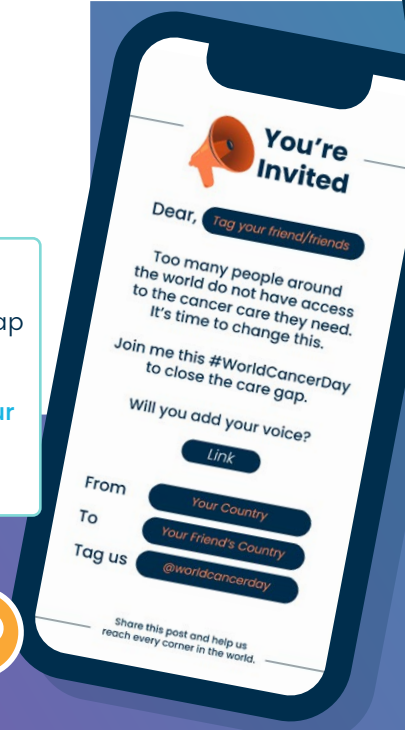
ap

ur

You're Invited

Dear, Tag your friend/friends

Too many people around the world do not have access to the cancer care they need. It's time to change this.

Join me this #WorldCancerDay to close the care gap.

Will you add your voice?

Link

From Your Country

To Your Friend's Country

Tag us @worldcancerday

Share this post and help us reach every corner in the world.